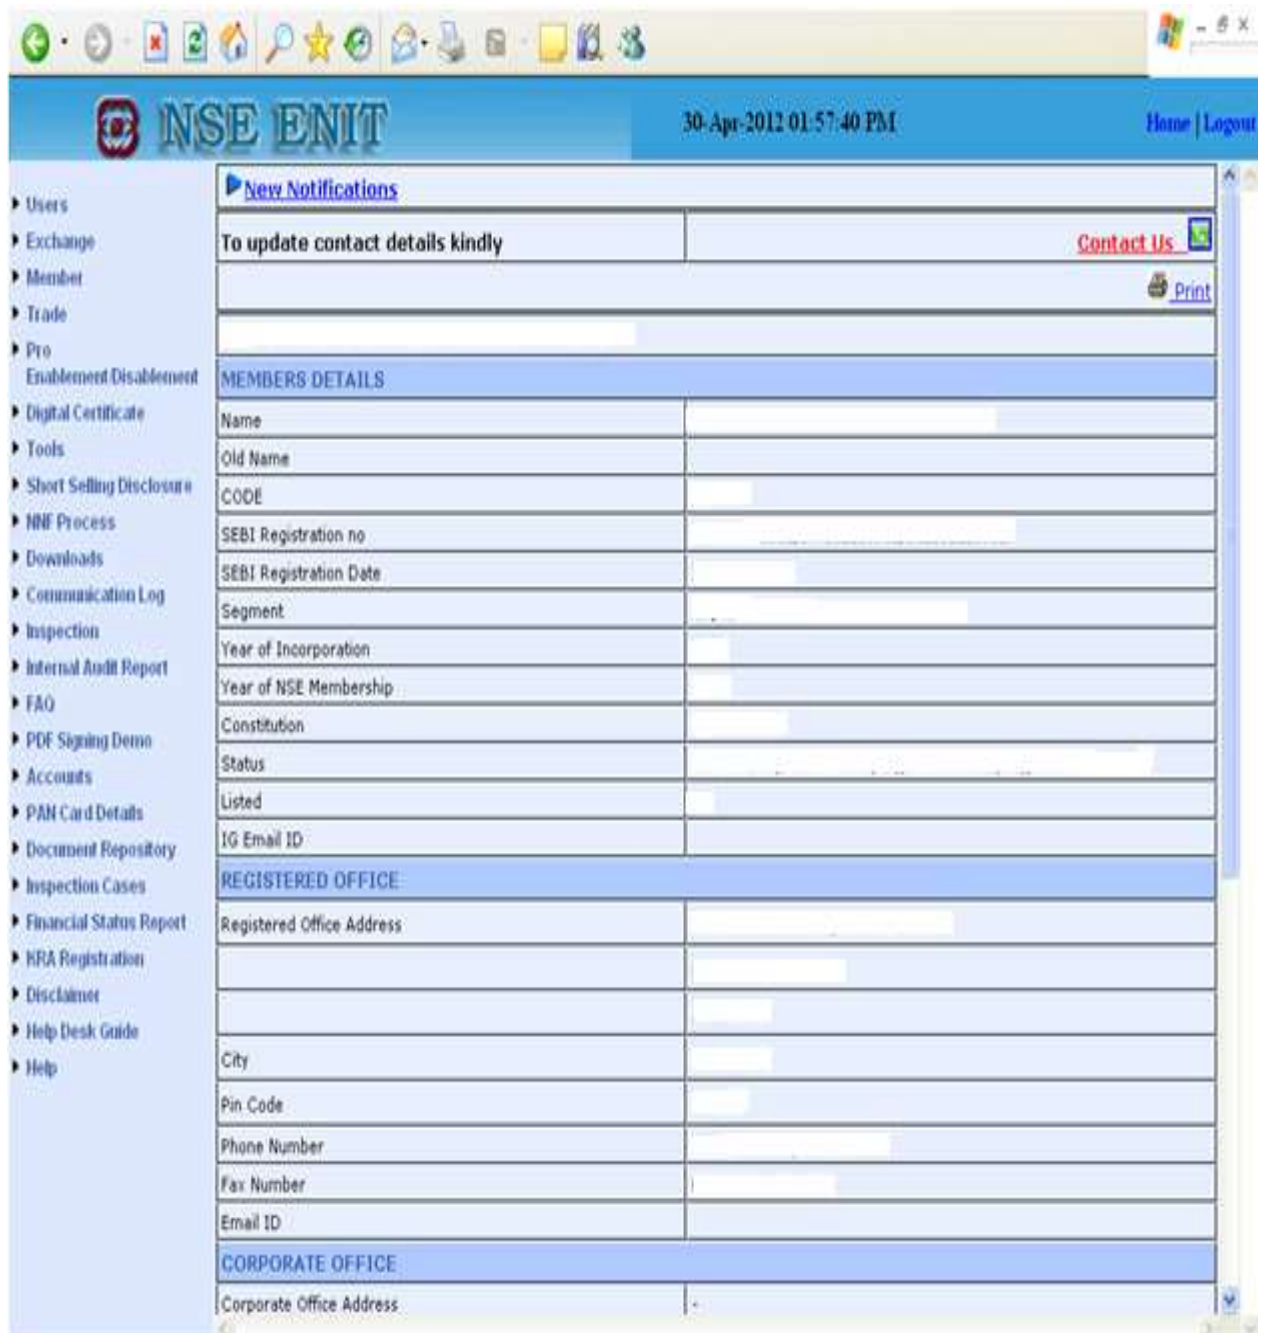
NSE ENIT

30-Apr-2012 01:57:40 PM

Home | Logout

Users
Exchange
Member
Trade
Pro Enablement Disablement
Digital Certificate
Tools
Short Selling Disclosure
NNF Process
Downloads
Communication Log
Inspection
Internal Audit Report
FAQ
PDF Signing Demo
Accounts
PAN Card Details
Document Repository
Inspection Cases
Financial Status Report
KRA Registration
Disclaimer
Help Desk Guide
Help

New Notifications

To update contact details kindly

Contact Us

Print

MEMBERS DETAILS

| Name | |
|---|---|
| Old Name | |
| CODE | |
| SEBI Registration no | |
| SEBI Registration Date | |
| Segment | |
| Year of Incorporation | |
| Year of NSE Membership | |
| Constitution | |
| Status | |
| Listed | |
| IG Email ID | |

REGISTERED OFFICE

| Registered Office Address | |
|---|---|
| | |
| | |
| City | |
| Pin Code | |
| Phone Number | |
| Fax Number | |
| Email ID | |

CORPORATE OFFICE

| Corporate Office Address | - |
|---|---|